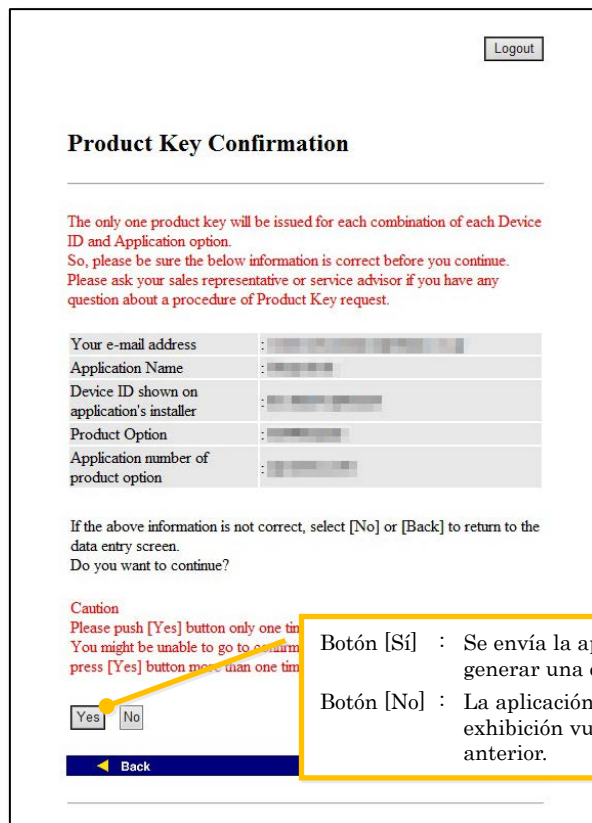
Logout

Product Key Confirmation

The only one product key will be issued for each combination of each Device ID and Application option.
So, please be sure the below information is correct before you continue.
Please ask your sales representative or service advisor if you have any question about a procedure of Product Key request.

| Your e-mail address | : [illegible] |
|---|---|
| Application Name | : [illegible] |
| Device ID shown on application's installer | : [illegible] |
| Product Option | : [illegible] |
| Application number of product option | : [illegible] |

If the above information is not correct, select [No] or [Back] to return to the data entry screen.
Do you want to continue?

Caution
Please push [Yes] button only one tim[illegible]
You might be unable to go to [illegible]
press [Yes] button more than one tim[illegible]

Yes No

Back

Botón [Sí] : Se envía la a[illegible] generar una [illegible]

Botón [No] : La aplicación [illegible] exhibición vu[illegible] anterior.